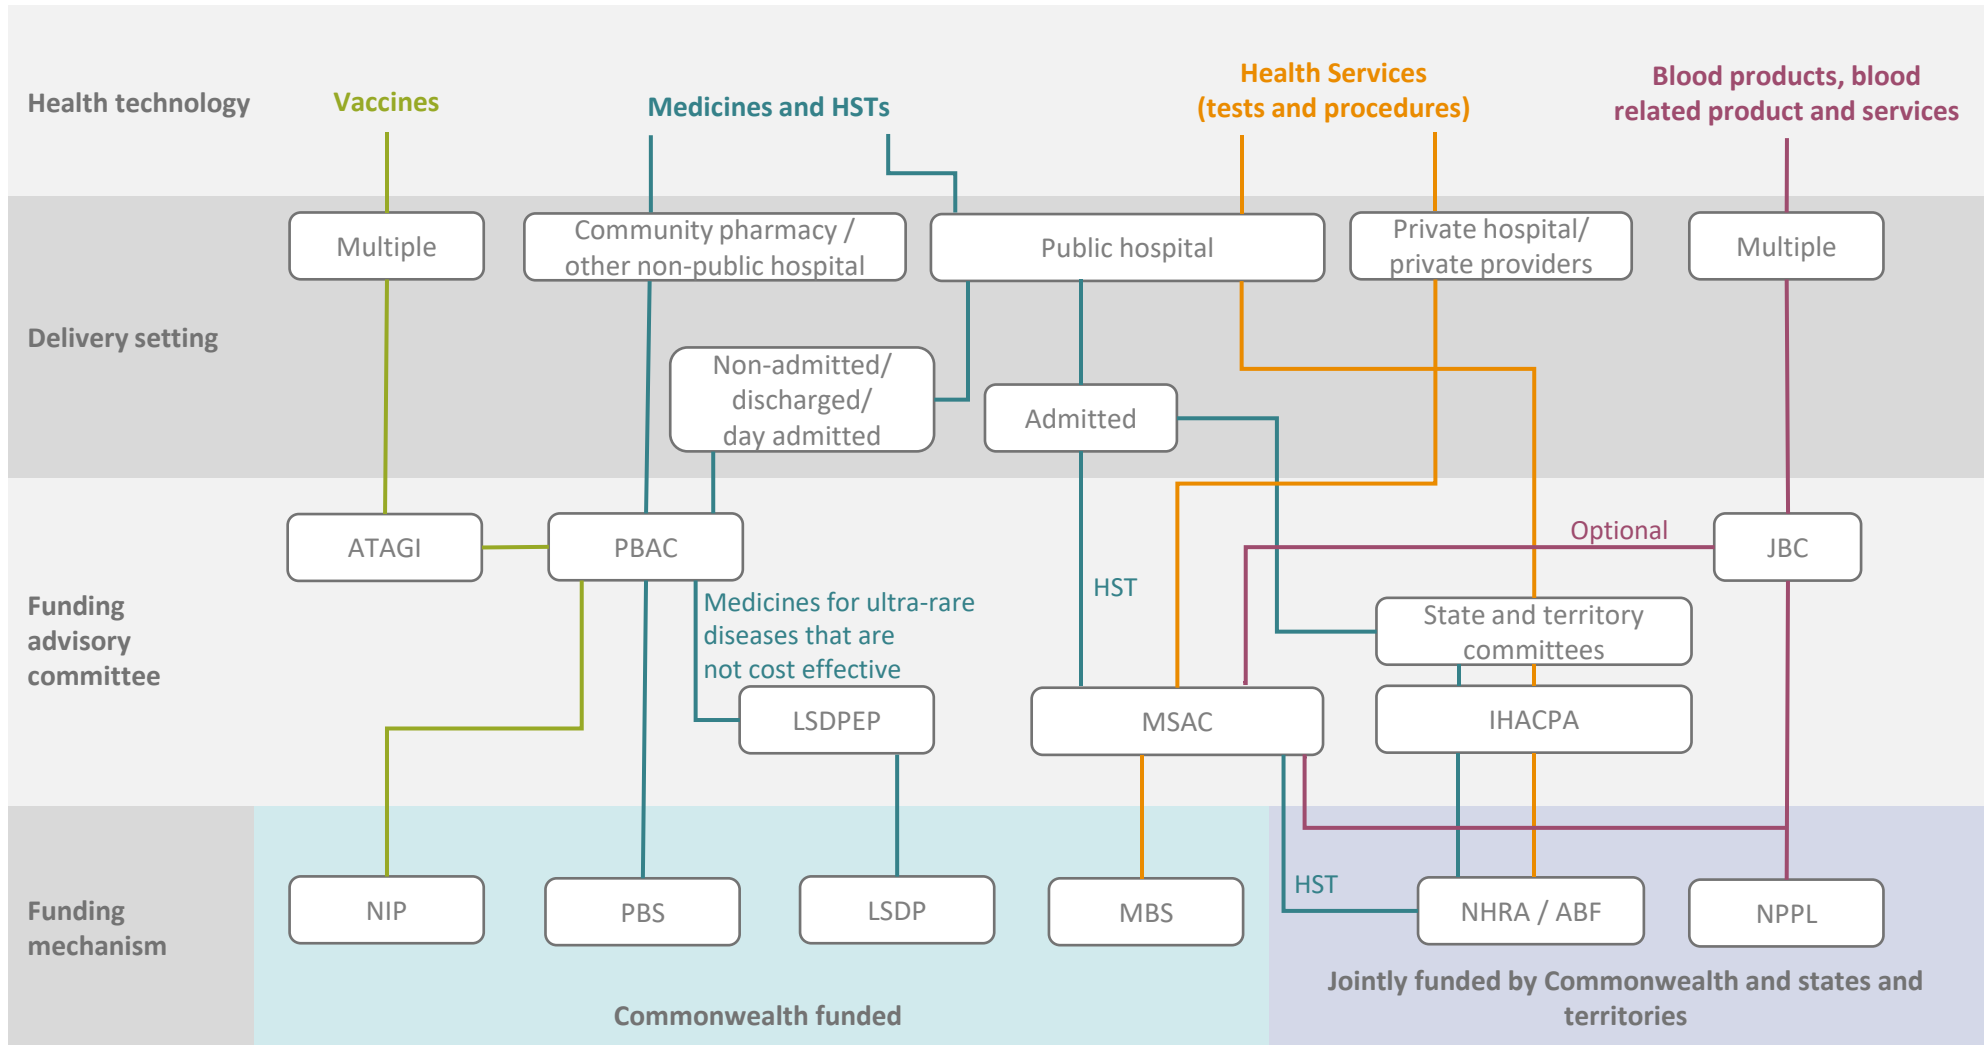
Health technology

Vaccines

Medicines and HSTs

Health Services (tests and procedures)

Blood products, blood related product and services

Delivery setting

Multiple

Community pharmacy / other non-public hospital

Public hospital

Private hospital/ private providers

Multiple

Non-admitted/ discharged/ day admitted

Admitted

Funding advisory committee

ATAGI

PBAC

Optional

JBC

Medicines for ultra-rare diseases that are not cost effective

HST

State and territory committees

LSDPEP

MSAC

IHACPA

Funding mechanism

HST

NIP

PBS

LSDP

MBS

NHRA / ABF

NPPL

Commonwealth funded

Jointly funded by Commonwealth and states and territories